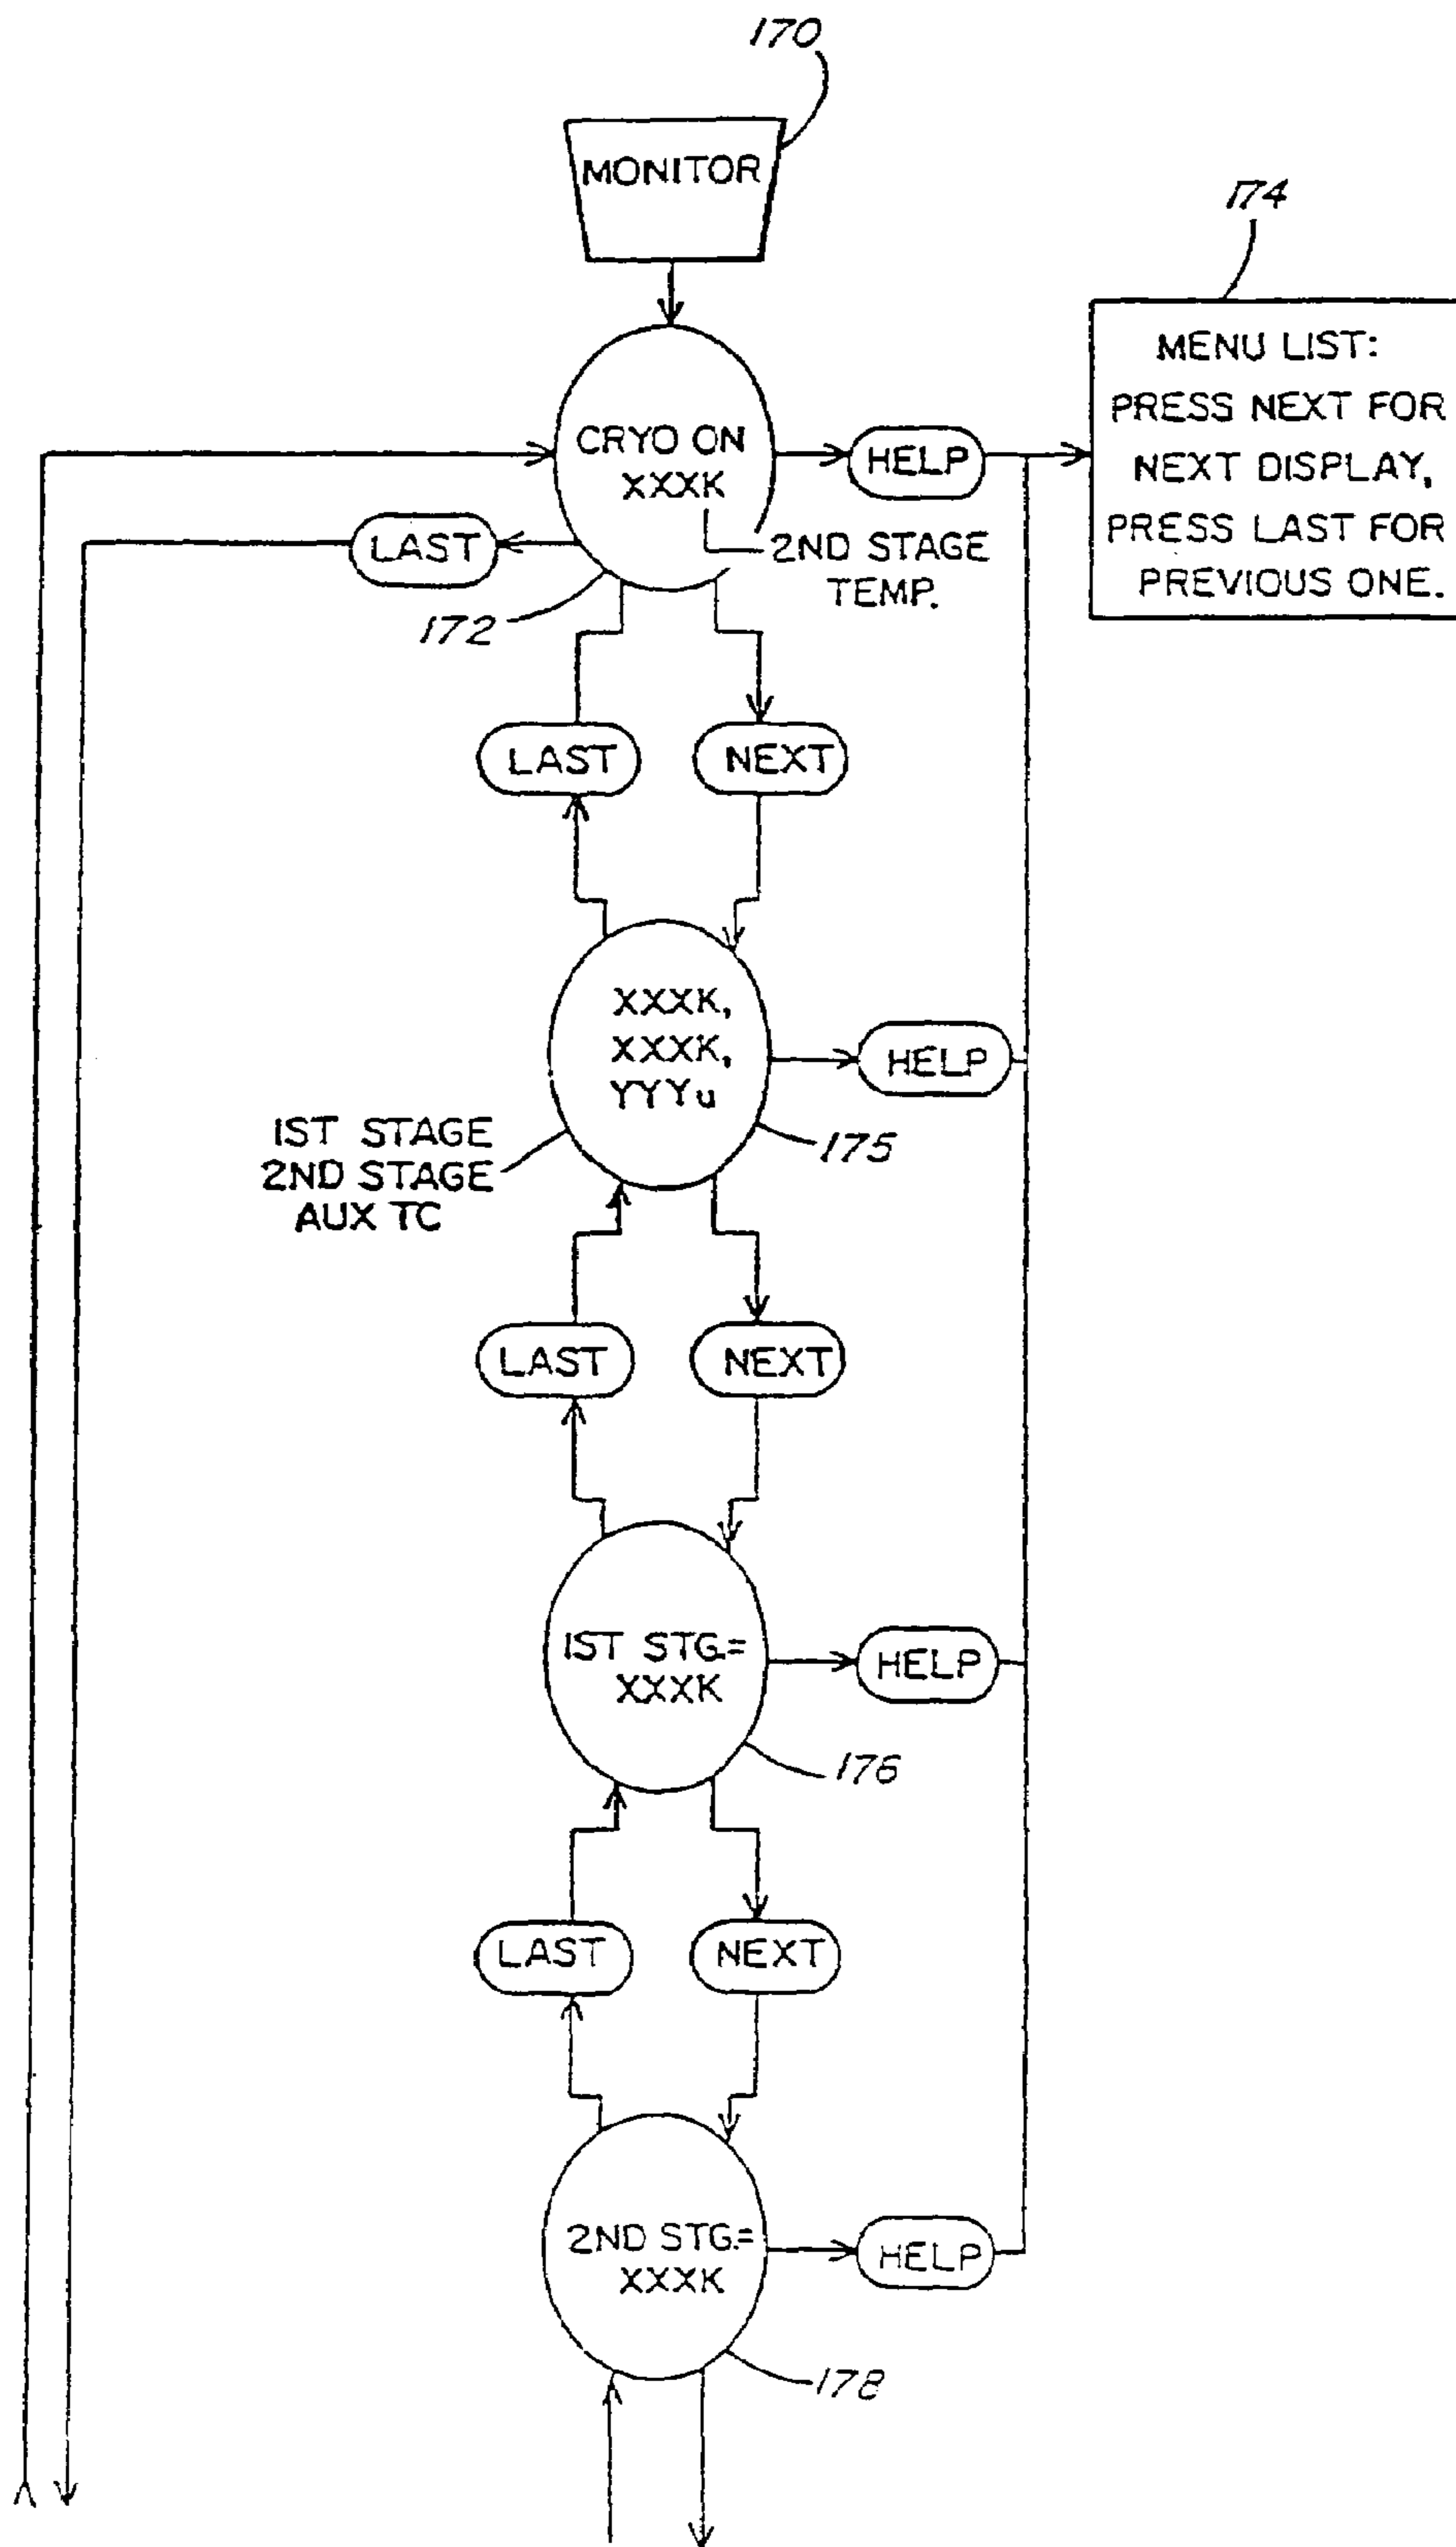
170

MONITOR

174

MENU LIST:
PRESS NEXT FOR
NEXT DISPLAY,
PRESS LAST FOR
PREVIOUS ONE.

CRYO ON
XXXK

HELP

LAST

2ND STAGE
TEMP.

172

LAST

NEXT

XXXK,
XXXK,
YYYu

HELP

IST STAGE
2ND STAGE
AUX TC

175

LAST

NEXT

IST STG.=
XXXK

HELP

176

LAST

NEXT

2ND STG.=
XXXK

HELP

178